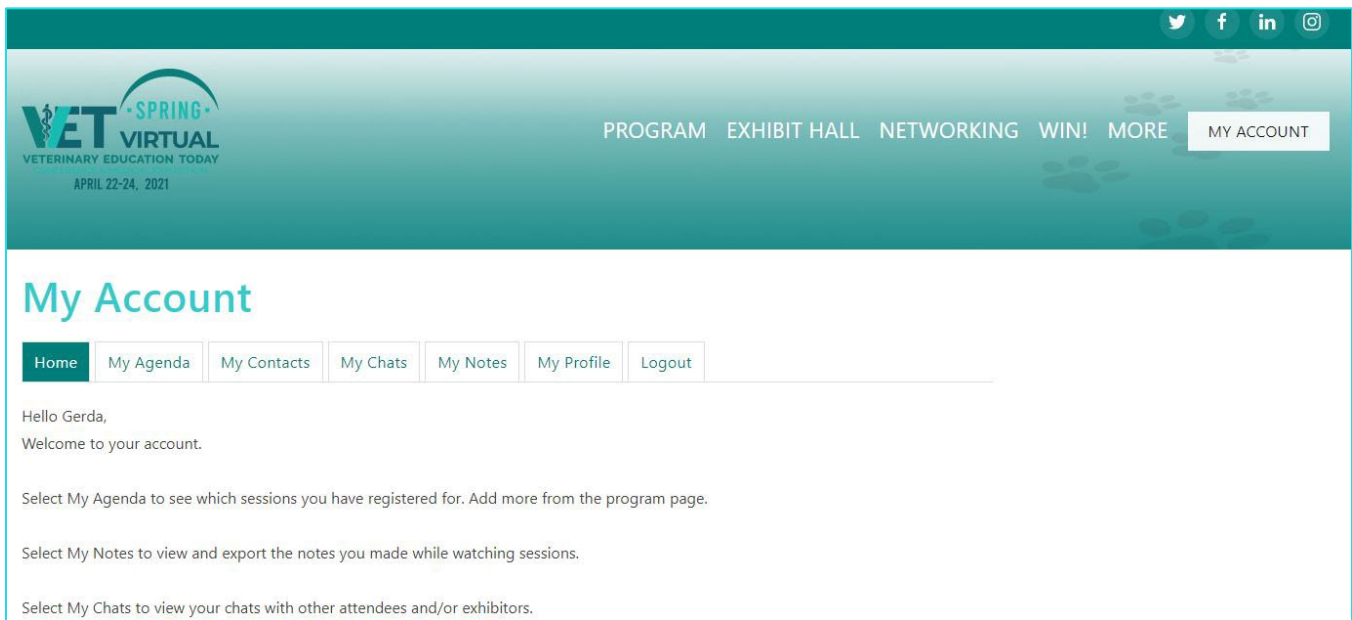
VET ·SPRING· VIRTUAL
VETERINARY EDUCATION TODAY
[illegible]
APRIL 22-24, 2021

PROGRAM EXHIBIT HALL NETWORKING WIN! MORE MY ACCOUNT

My Account

Home My Agenda My Contacts My Chats My Notes My Profile Logout

Hello Gerda,
Welcome to your account.

Select My Agenda to see which sessions you have registered for. Add more from the program page.

Select My Notes to view and export the notes you made while watching sessions.

Select My Chats to view your chats with other attendees and/or exhibitors.